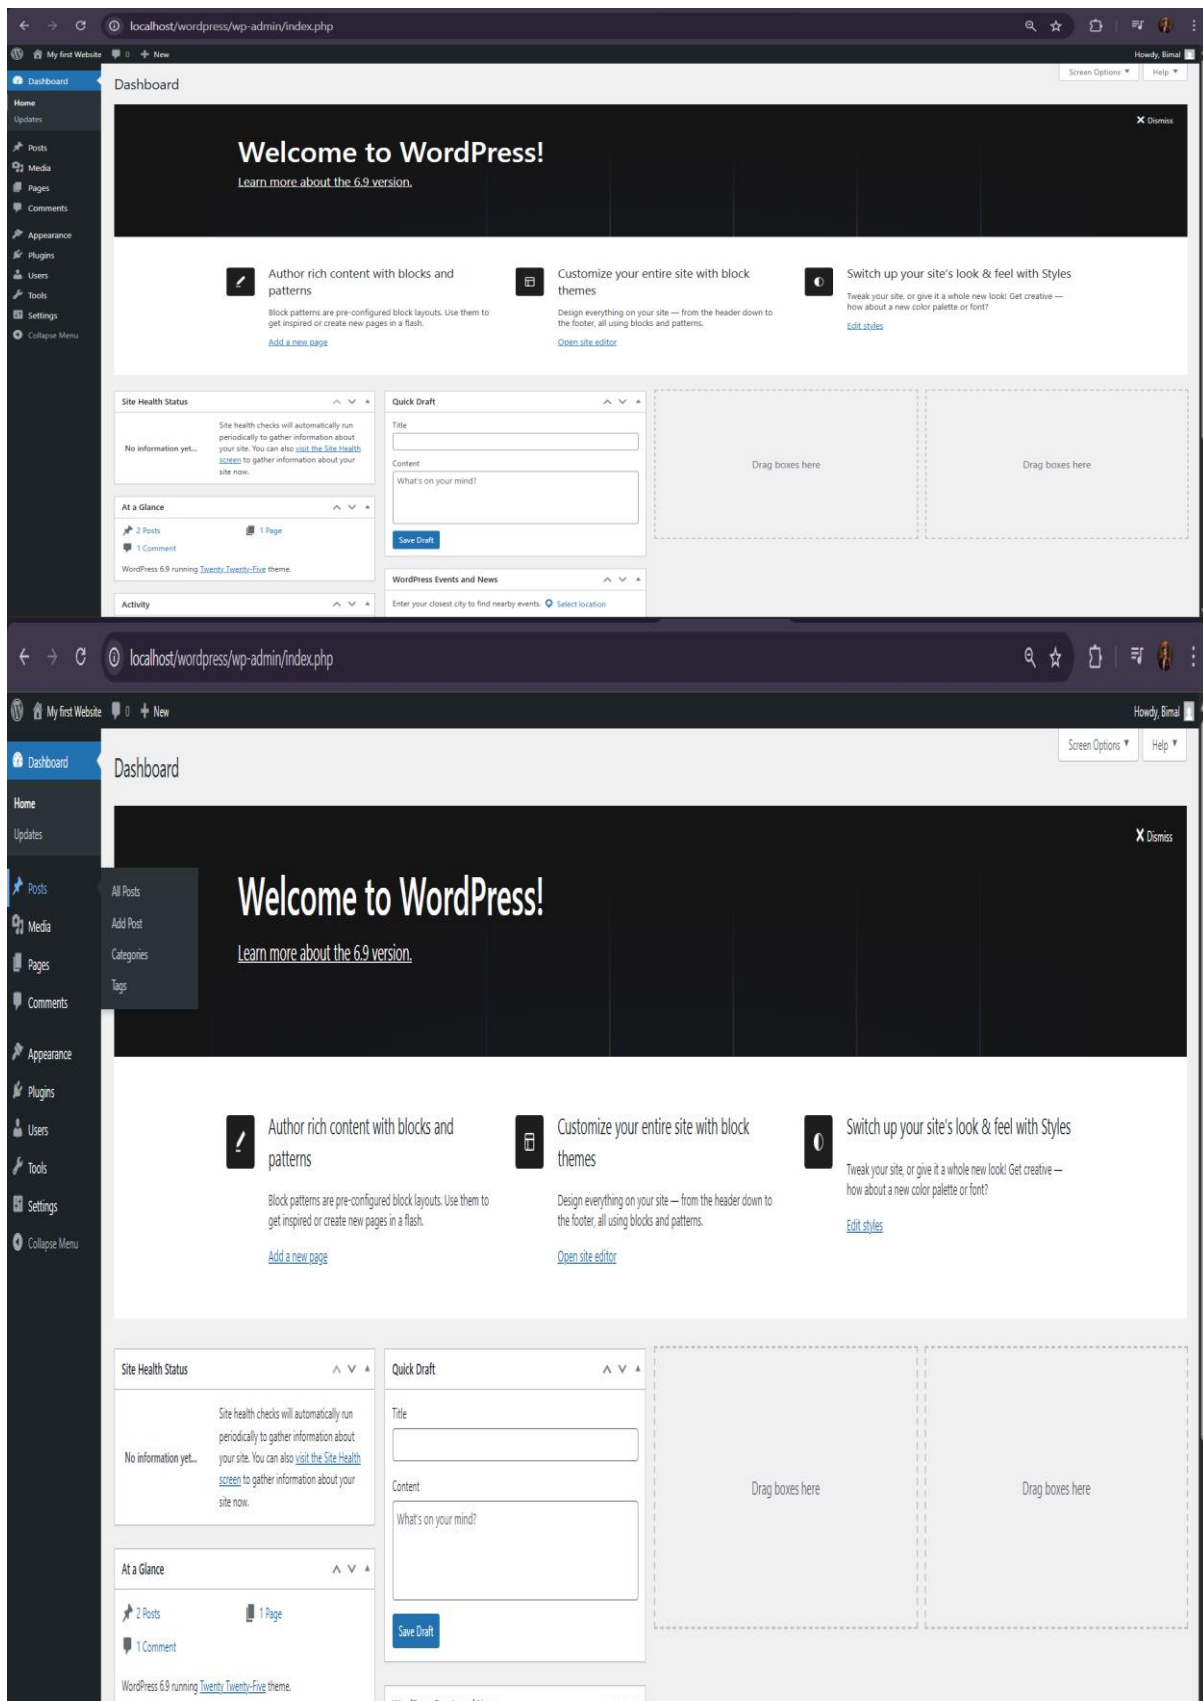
localhost/wordpress/wp-admin/index.php

My first Website 0 + New Howdy, Bimal

Dashboard
Home
Updates
Posts
Media
Pages
Comments
Appearance
Plugins
Users
Tools
Settings
Collapse Menu

Dashboard

Screen Options ▼ Help ▼

X Dismiss

Welcome to WordPress!

Learn more about the 6.9 version.

Author rich content with blocks and patterns

Block patterns are pre-configured block layouts. Use them to get inspired or create new pages in a flash.

Add a new page

Customize your entire site with block themes

Design everything on your site — from the header down to the footer, all using blocks and patterns.

Open site editor

Switch up your site's look & feel with Styles

Tweak your site, or give it a whole new look! Get creative — how about a new color palette or font?

Edit styles

Site Health Status

No information yet...

Site health checks will automatically run periodically to gather information about your site. You can also visit the Site Health screen to gather information about your site now.

Quick Draft

Title

Content

What's on your mind?

Save Draft

Drag boxes here

Drag boxes here

At a Glance

2 Posts 1 Page

1 Comment

WordPress 6.9 running Twenty Twenty-Five theme.

WordPress Events and News

Enter your closest city to find nearby events. Select location

Activity

localhost/wordpress/wp-admin/index.php

My first Website 0 + New Howdy, Bimal

Dashboard
Home
Updates
Posts
All Posts
Add Post
Categories
Tags
Media
Pages
Comments
Appearance
Plugins
Users
Tools
Settings
Collapse Menu

Dashboard

Screen Options ▼ Help ▼

X Dismiss

Welcome to WordPress!

Learn more about the 6.9 version.

Author rich content with blocks and patterns

Block patterns are pre-configured block layouts. Use them to get inspired or create new pages in a flash.

Add a new page

Customize your entire site with block themes

Design everything on your site — from the header down to the footer, all using blocks and patterns.

Open site editor

Switch up your site's look & feel with Styles

Tweak your site, or give it a whole new look! Get creative — how about a new color palette or font?

Edit styles

Site Health Status

No information yet...

Site health checks will automatically run periodically to gather information about your site. You can also visit the Site Health screen to gather information about your site now.

Quick Draft

Title

Content

What's on your mind?

Save Draft

Drag boxes here

Drag boxes here

At a Glance

2 Posts 1 Page

1 Comment

WordPress 6.9 running Twenty Twenty-Five theme.

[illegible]